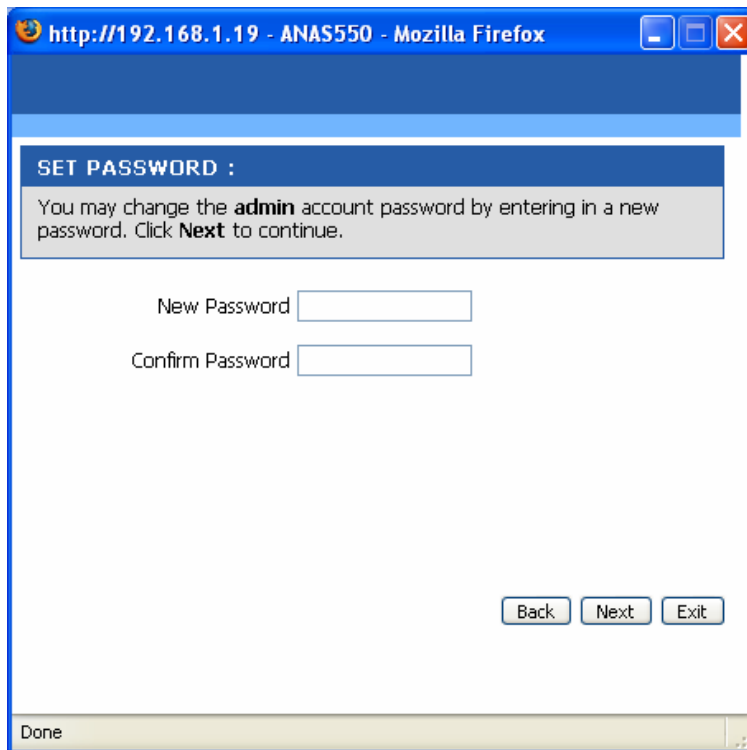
http://192.168.1.19 - ANAS550 - Mozilla Firefox

SET PASSWORD :

You may change the admin account password by entering in a new password. Click Next to continue.

New Password

Confirm Password

Back Next Exit

Done